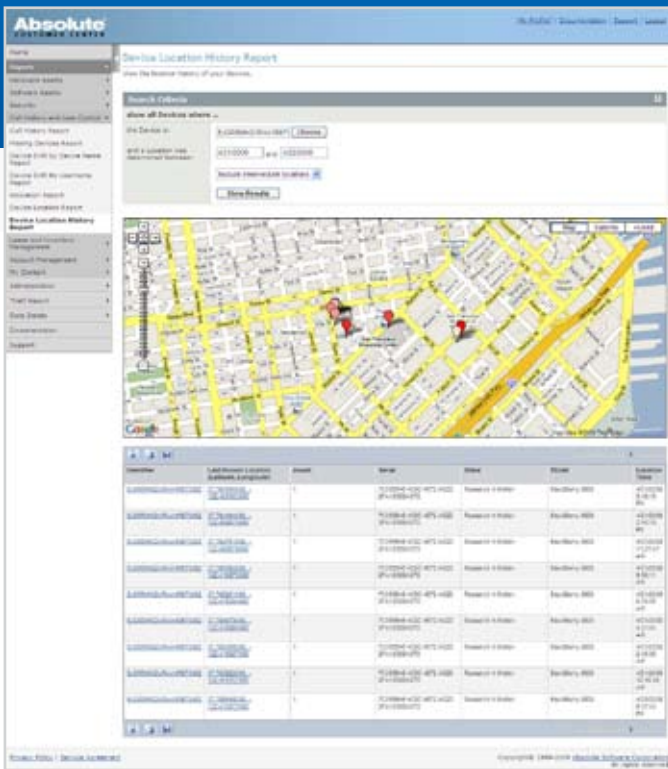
Absolute
CUSTOMER CENTER

My Profile | Documentation | Support | Logout

Home
Reports
Hardware Assets
Software Assets
Security
Call History and Loss Control
Call History Report
Missing Devices Report
Device Drift by Device Name Report
Device Drift by Username Report
Activation Report
Device Location Report
Device Location History Report
Lease and Inventory Management
Account Management
My Content
Administration
Theft Report
Data Delete
Documentation
Support

Device Location History Report
View the location history of your devices.

Search Criteria
show all Devices where ...
the Device is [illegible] Choose
and a location was determined between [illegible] and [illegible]
Include intermediate locations
Show Results

Map Satellite Hybrid

Google

| Identifier | Last Known Location (Latitude,Longitude) | Accuracy | Serial | Make | Model | Location Time |
|---|---|---|---|---|---|---|
| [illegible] | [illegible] | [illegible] | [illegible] | Research In Motion | BlackBerry 8800 | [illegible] |
| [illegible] | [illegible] | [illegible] | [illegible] | Research In Motion | BlackBerry 8800 | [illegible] |
| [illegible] | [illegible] | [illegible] | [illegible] | Research In Motion | BlackBerry 8800 | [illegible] |
| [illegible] | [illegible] | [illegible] | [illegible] | Research In Motion | BlackBerry 8800 | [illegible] |
| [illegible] | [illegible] | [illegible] | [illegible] | Research In Motion | BlackBerry 8800 | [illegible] |
| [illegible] | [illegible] | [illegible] | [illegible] | Research In Motion | BlackBerry 8800 | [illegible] |
| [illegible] | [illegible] | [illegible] | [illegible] | Research In Motion | BlackBerry 8800 | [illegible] |
| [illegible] | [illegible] | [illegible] | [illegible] | Research In Motion | BlackBerry 8800 | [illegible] |

Privacy Policy | Service Agreement

Copyright © 1999-2009 Absolute Software Corporation. All rights reserved.